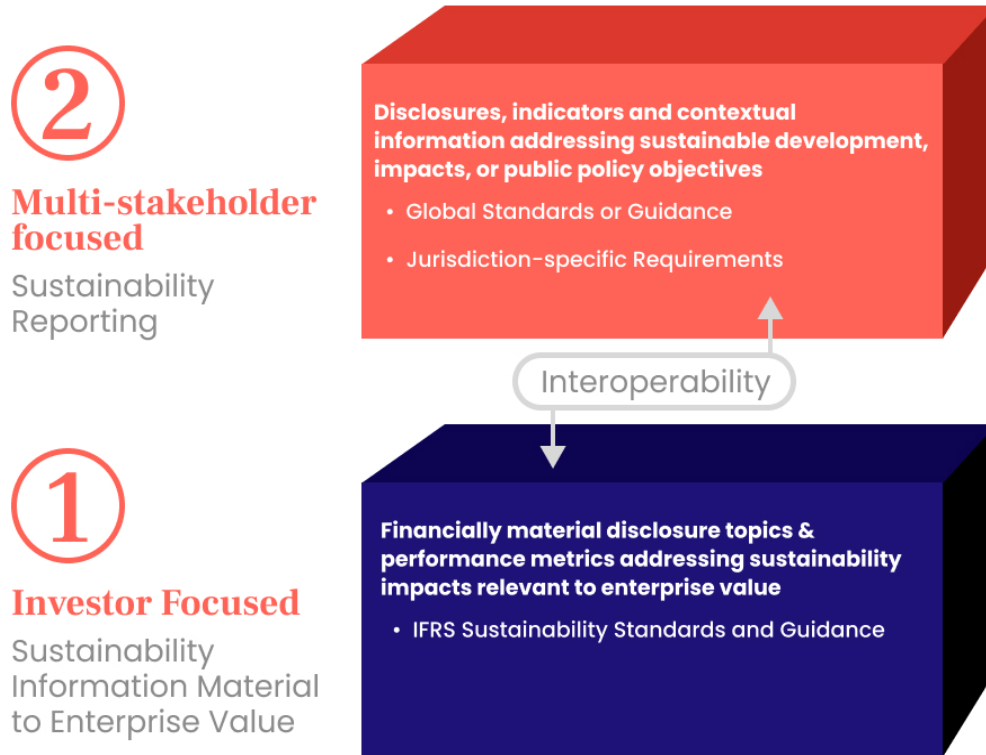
2

Multi-stakeholder focused

Sustainability Reporting

Disclosures, indicators and contextual information addressing sustainable development, impacts, or public policy objectives

• Global Standards or Guidance

• Jurisdiction-specific Requirements

Interoperability

1

Investor Focused

Sustainability Information Material to Enterprise Value

Financially material disclosure topics & performance metrics addressing sustainability impacts relevant to enterprise value

• IFRS Sustainability Standards and Guidance